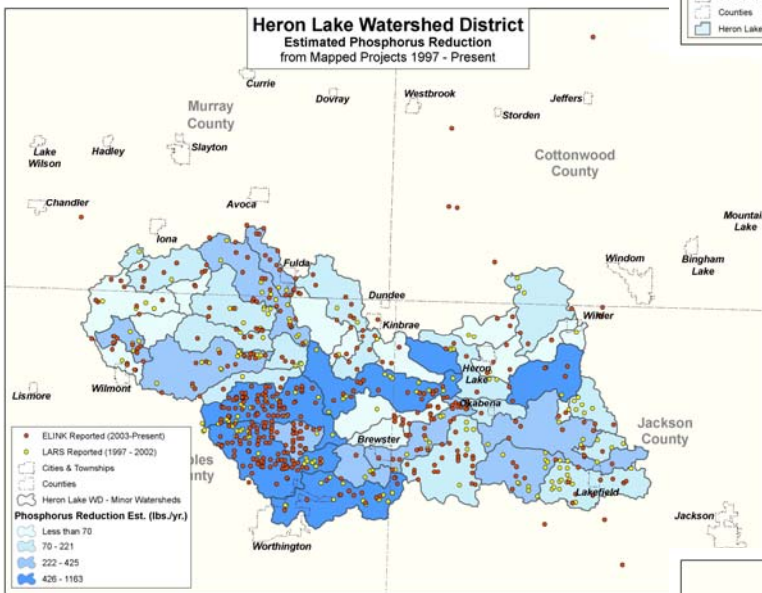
Heron Lake Watershed District
Estimated Phosphorus Reduction
from Mapped Projects 1997 - Present

Counties
Heron Lake

Murray County
Currie
Dovray
Westbrook
Storden
Jeffers
Cottonwood County
Lake Wilson
Hadley
Slayton
Chandler
Avoca
Iona
Fulda
Mountain Lake
Windom
Bingham Lake
Dundee
Kinbrae
Wilder
Heron Lake
Okabena
Wilmont
Lismore
Brewster
Jackson County
Lakefield
Jackson
Worthington
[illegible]bles
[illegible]unty

ELINK Reported (2003-Present)
LARS Reported (1997 - 2002)
Cities & Townships
Counties
Heron Lake WD - Minor Watersheds
Phosphorus Reduction Est. (lbs./yr.)
Less than 70
70 - 221
222 - 425
426 - 1163